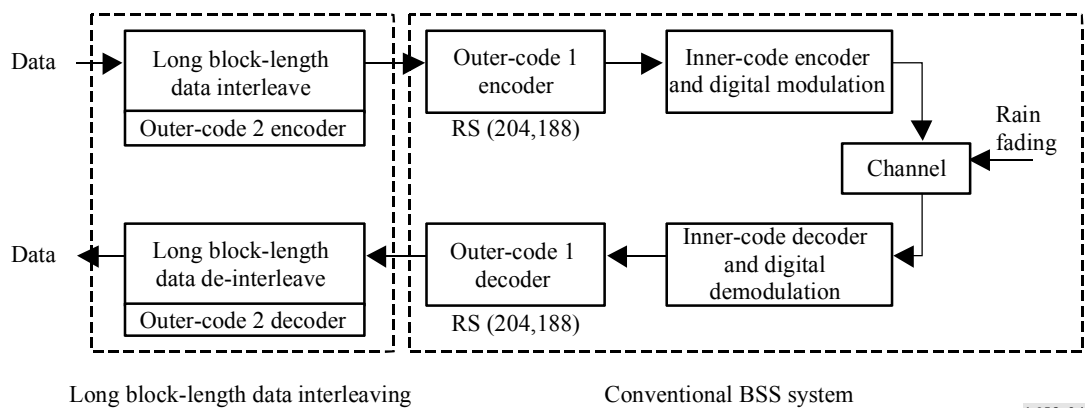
Data

Long block-length data interleave

Outer-code 2 encoder

Outer-code 1 encoder

RS (204,188)

Inner-code encoder and digital modulation

Rain fading

Channel

Data

Long block-length data de-interleave

Outer-code 2 decoder

Outer-code 1 decoder

RS (204,188)

Inner-code decoder and digital demodulation

Long block-length data interleaving

Conventional BSS system

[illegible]